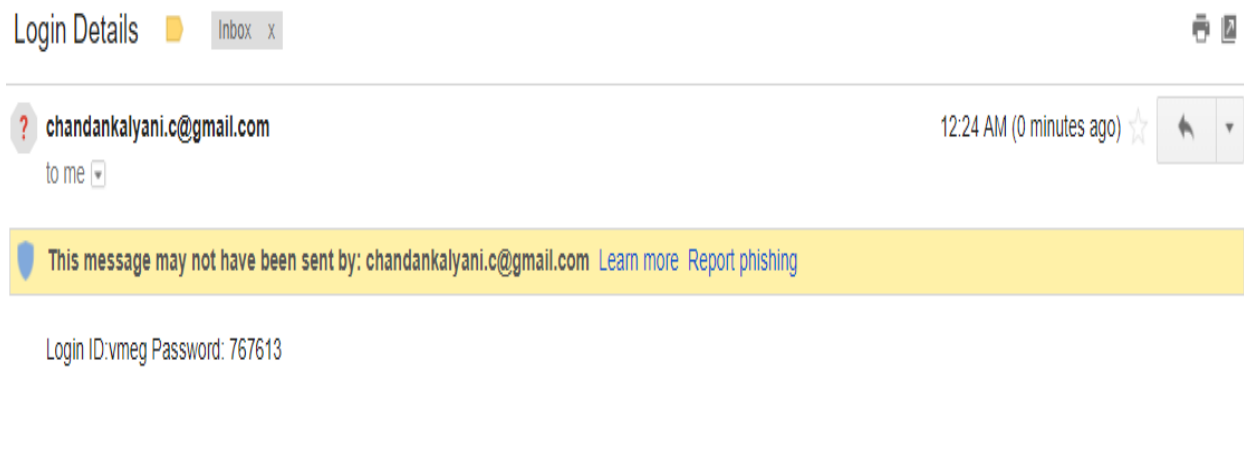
Login Details

Inbox x

?

chandankalyani.c@gmail.com

to me

12:24 AM (0 minutes ago)

This message may not have been sent by: chandankalyani.c@gmail.com Learn more Report phishing

Login ID:vmeg Password: 767613